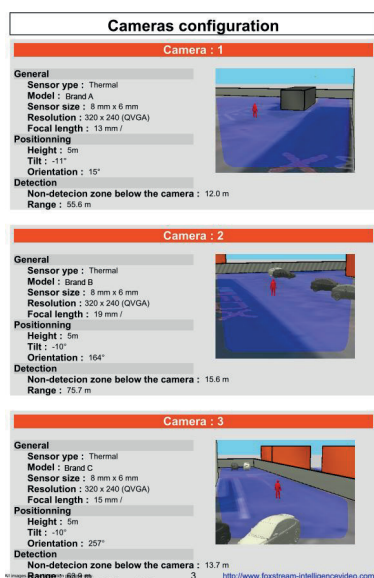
Cameras configuration

Camera : 1

General
Sensor ype : Thermal
Model : Brand A
Sensor size : 8 mm x 6 mm
Resolution : 320 x 240 (QVGA)
Focal length : 13 mm /
Positionning
Height : 5m
Tilt : -11°
Orientation : 15°
Detection
Non-detecion zone below the camera : 12.0 m
Range : 55.6 m

Camera : 2

General
Sensor ype : Thermal
Model : Brand B
Sensor size : 8 mm x 6 mm
Resolution : 320 x 240 (QVGA)
Focal length : 19 mm /
Positionning
Height : 5m
Tilt : -10°
Orientation : 164°
Detection
Non-detecion zone below the camera : 15.6 m
Range : 75.7 m

Camera : 3

General
Sensor ype : Thermal
Model : Brand C
Sensor size : 8 mm x 6 mm
Resolution : 320 x 240 (QVGA)
Focal length : 15 mm /
Positionning
Height : 5m
Tilt : -10°
Orientation : 257°
Detection
Non-detecion zone below the camera : 13.7 m
Range : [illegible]

3

http://www.foxstream-intelligencevideo.com